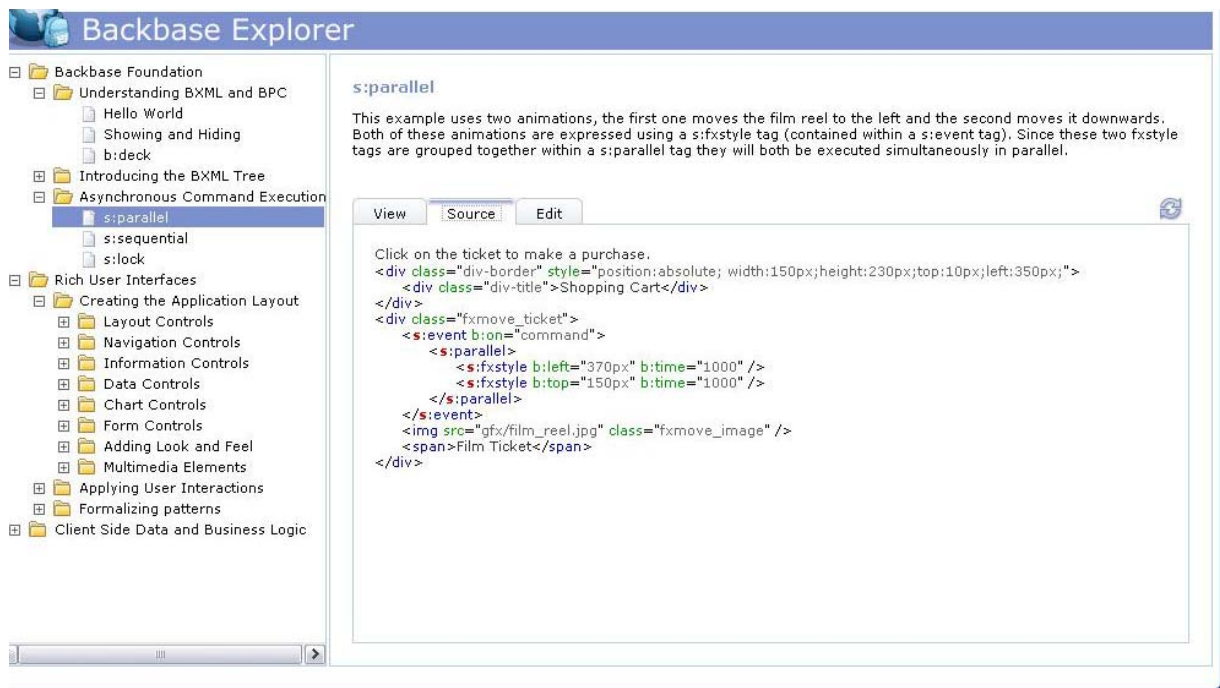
Backbase Explorer

Backbase Foundation
Understanding BXML and BPC
Hello World
Showing and Hiding
b:deck
Introducing the BXML Tree
Asynchronous Command Executio
s:parallel
s:sequential
s:lock
Rich User Interfaces
Creating the Application Layout
Layout Controls
Navigation Controls
Information Controls
Data Controls
Chart Controls
Form Controls
Adding Look and Feel
Multimedia Elements
Applying User Interactions
Formalizing patterns
Client Side Data and Business Logic

s:parallel

This example uses two animations, the first one moves the film reel to the left and the second moves it downwards. Both of these animations are expressed using a s:fxstyle tag (contained within a s:event tag). Since these two fxstyle tags are grouped together within a s:parallel tag they will both be executed simultaneously in parallel.

View | Source | Edit

Click on the ticket to make a purchase.
<div class="div-border" style="position:absolute; width:150px;height:230px;top:10px;left:350px;">
<div class="div-title">Shopping Cart</div>
</div>
<div class="fxmove_ticket">
<s:event b:on="command">
<s:parallel>
<s:fxstyle b:left="370px" b:time="1000" />
<s:fxstyle b:top="150px" b:time="1000" />
</s:parallel>
</s:event>
<img src="gfx/film_reel.jpg" class="fxmove_image" />
<span>Film Ticket</span>
</div>